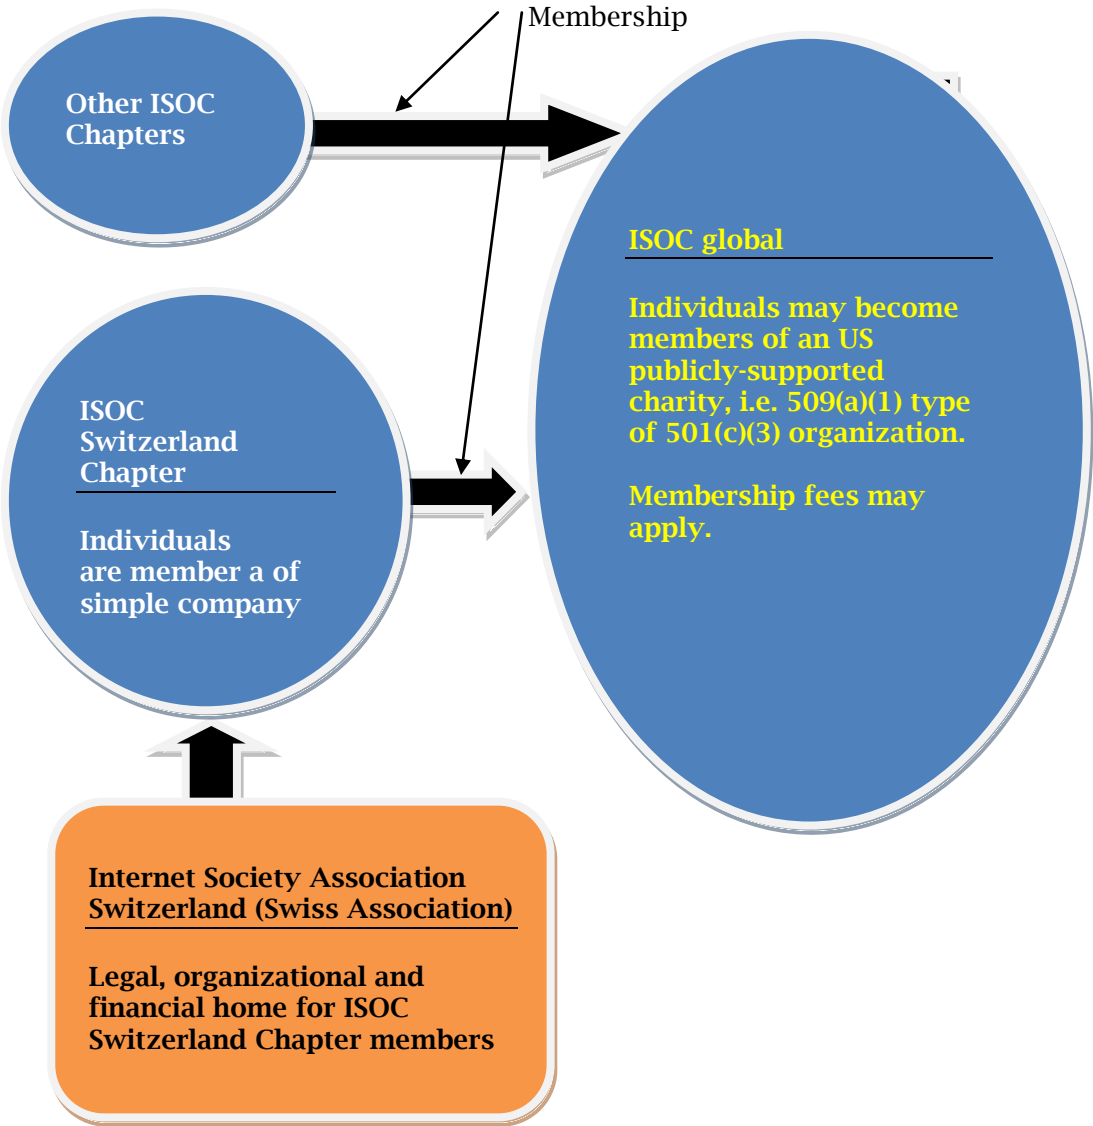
Membership

Other ISOC Chapters

ISOC global

Individuals may become members of an US publicly-supported charity, i.e. 509(a)(1) type of 501(c)(3) organization.

Membership fees may apply.

ISOC Switzerland Chapter

Individuals are member a of simple company

Internet Society Association Switzerland (Swiss Association)

Legal, organizational and financial home for ISOC Switzerland Chapter members